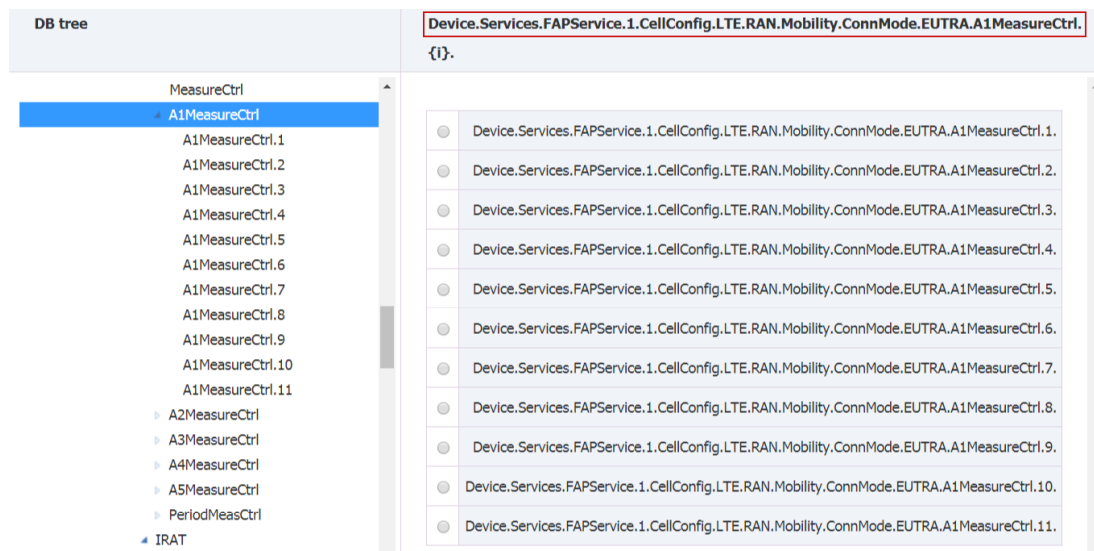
DB tree

MeasureCtrl
A1MeasureCtrl
A1MeasureCtrl.1
A1MeasureCtrl.2
A1MeasureCtrl.3
A1MeasureCtrl.4
A1MeasureCtrl.5
A1MeasureCtrl.6
A1MeasureCtrl.7
A1MeasureCtrl.8
A1MeasureCtrl.9
A1MeasureCtrl.10
A1MeasureCtrl.11
A2MeasureCtrl
A3MeasureCtrl
A4MeasureCtrl
A5MeasureCtrl
PeriodMeasCtrl
IRAT

Device.Services.FAPService.1.CellConfig.LTE.RAN.Mobility.ConnMode.EUTRA.A1MeasureCtrl.{i}.

Device.Services.FAPService.1.CellConfig.LTE.RAN.Mobility.ConnMode.EUTRA.A1MeasureCtrl.1.
Device.Services.FAPService.1.CellConfig.LTE.RAN.Mobility.ConnMode.EUTRA.A1MeasureCtrl.2.
Device.Services.FAPService.1.CellConfig.LTE.RAN.Mobility.ConnMode.EUTRA.A1MeasureCtrl.3.
Device.Services.FAPService.1.CellConfig.LTE.RAN.Mobility.ConnMode.EUTRA.A1MeasureCtrl.4.
Device.Services.FAPService.1.CellConfig.LTE.RAN.Mobility.ConnMode.EUTRA.A1MeasureCtrl.5.
Device.Services.FAPService.1.CellConfig.LTE.RAN.Mobility.ConnMode.EUTRA.A1MeasureCtrl.6.
Device.Services.FAPService.1.CellConfig.LTE.RAN.Mobility.ConnMode.EUTRA.A1MeasureCtrl.7.
Device.Services.FAPService.1.CellConfig.LTE.RAN.Mobility.ConnMode.EUTRA.A1MeasureCtrl.8.
Device.Services.FAPService.1.CellConfig.LTE.RAN.Mobility.ConnMode.EUTRA.A1MeasureCtrl.9.
Device.Services.FAPService.1.CellConfig.LTE.RAN.Mobility.ConnMode.EUTRA.A1MeasureCtrl.10.
Device.Services.FAPService.1.CellConfig.LTE.RAN.Mobility.ConnMode.EUTRA.A1MeasureCtrl.11.